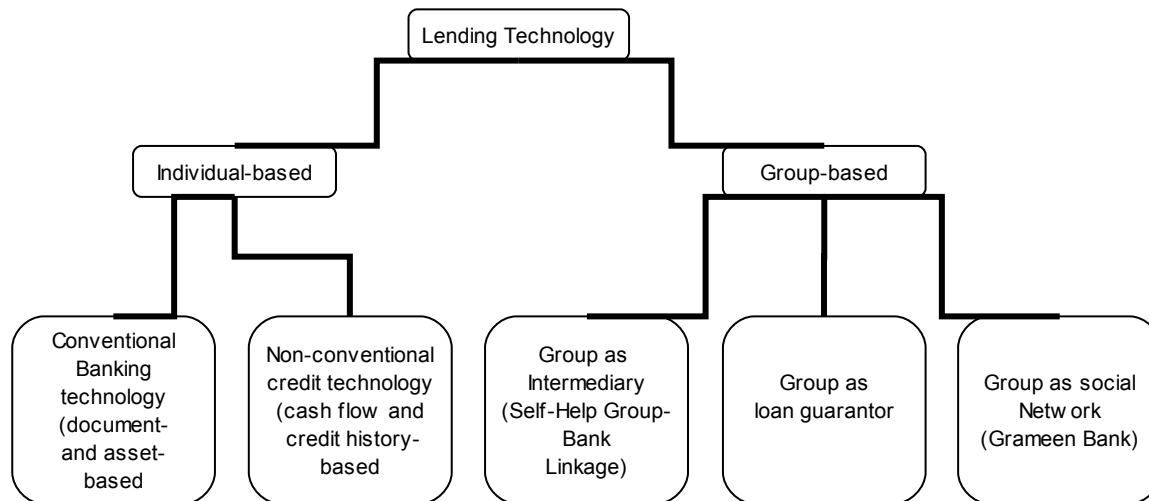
Lending Technology

Individual-based

Group-based

Conventional Banking technology (document- and asset-based

Non-conventional credit technology (cash flow and credit history-based

Group as Intermediary (Self-Help Group-Bank Linkage)

Group as loan guarantor

Group as social Netw ork (Grameen Bank)